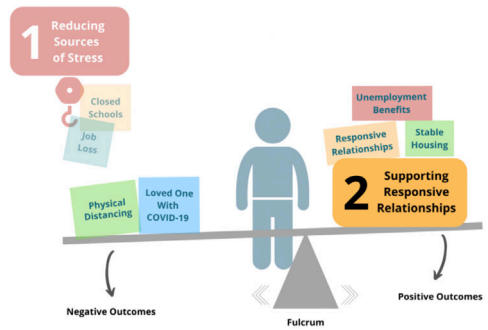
1 Reducing Sources of Stress

Closed Schools

Job Loss

Physical Distancing

Loved One With COVID-19

Unemployment Benefits

Responsive Relationships

Stable Housing

2 Supporting Responsive Relationships

Negative Outcomes

Fulcrum

Positive Outcomes